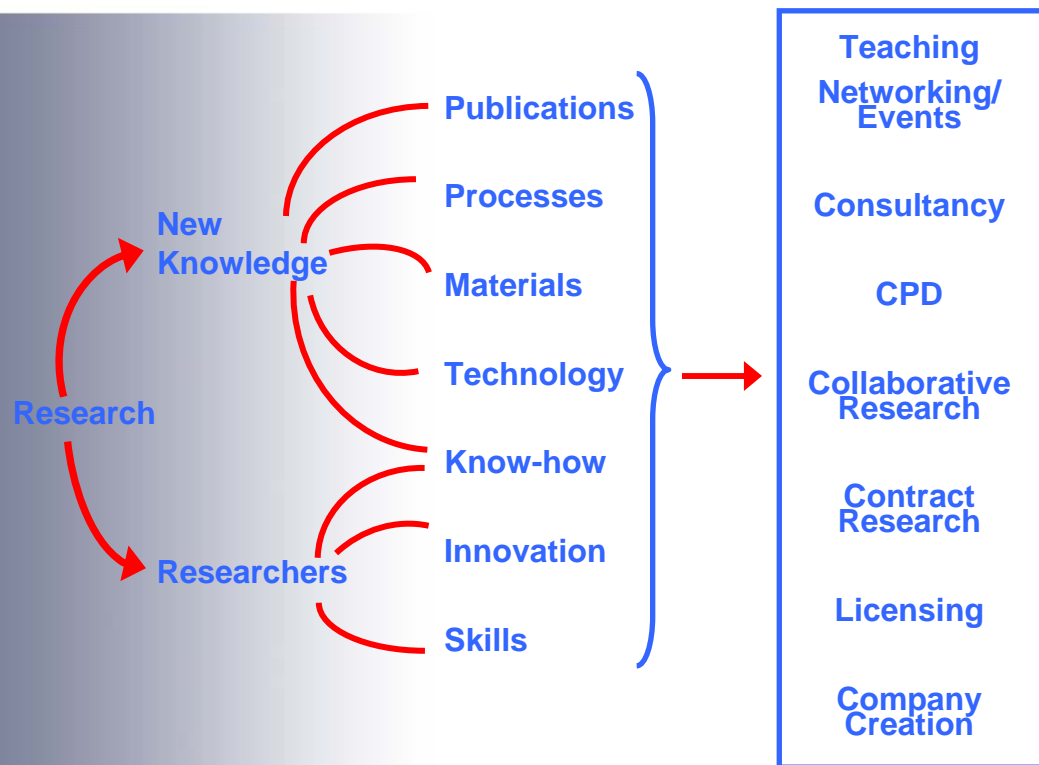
Research

New Knowledge

Researchers

Publications

Processes

Materials

Technology

Know-how

Innovation

Skills

Teaching

Networking/ Events

Consultancy

CPD

Collaborative Research

Contract Research

Licensing

Company Creation